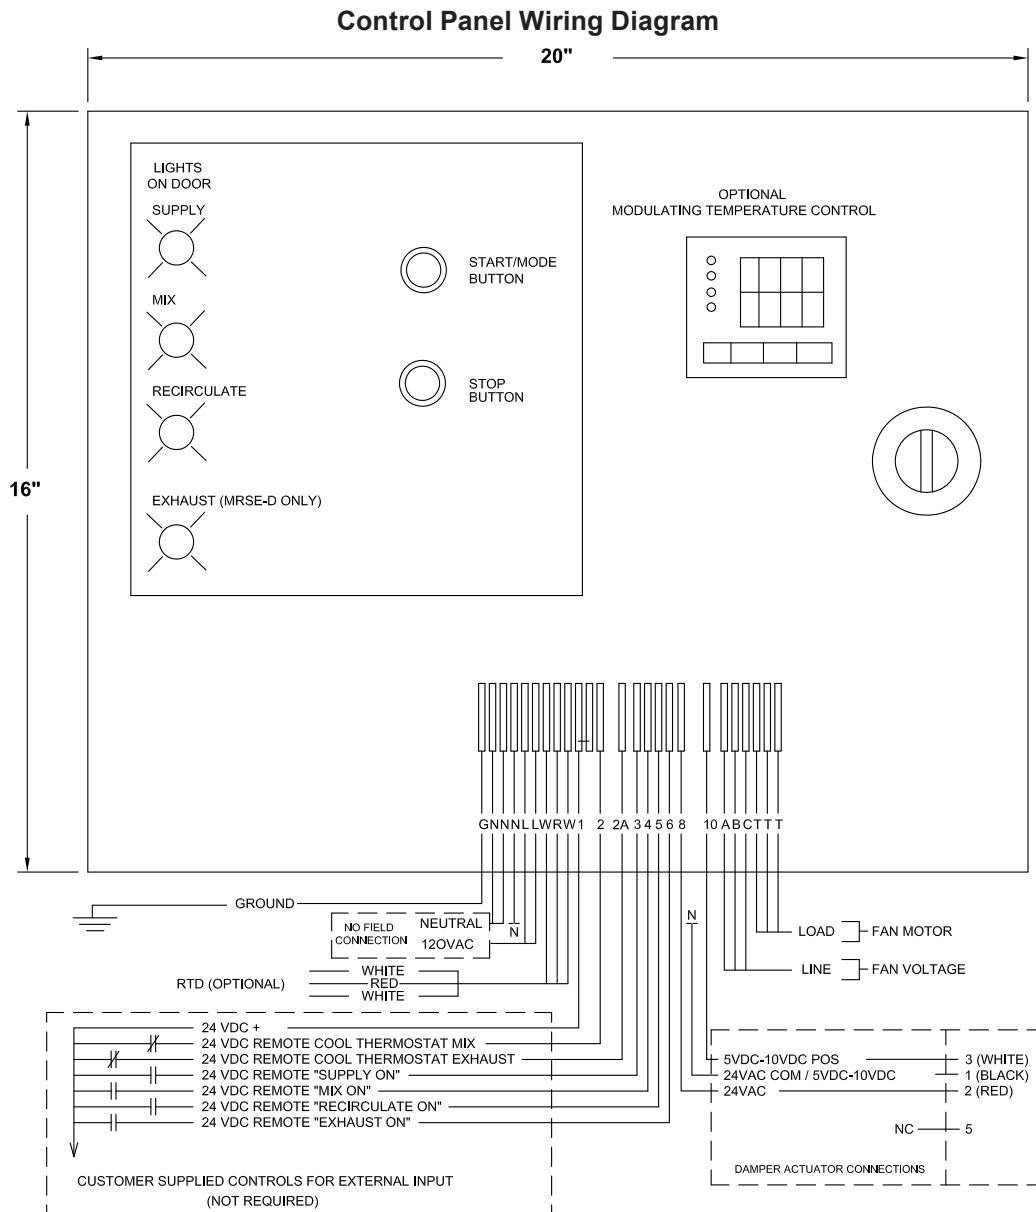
Control Panel Wiring Diagram

20"

16"

LIGHTS ON DOOR

SUPPLY

MIX

RECIRCULATE

EXHAUST (MRSE-D ONLY)

START/MODE BUTTON

STOP BUTTON

OPTIONAL MODULATING TEMPERATURE CONTROL

G N N N L L W R W 1 2 2A 3 4 5 6 8 10 A B C T T T

GROUND

NO FIELD CONNECTION

NEUTRAL

N

12OVAC

N

LOAD

FAN MOTOR

LINE

FAN VOLTAGE

RTD (OPTIONAL)

WHITE

RED

WHITE

24 VDC +

24 VDC REMOTE COOL THERMOSTAT MIX

24 VDC REMOTE COOL THERMOSTAT EXHAUST

24 VDC REMOTE "SUPPLY ON"

24 VDC REMOTE "MIX ON"

24 VDC REMOTE "RECIRCULATE ON"

24 VDC REMOTE "EXHAUST ON"

CUSTOMER SUPPLIED CONTROLS FOR EXTERNAL INPUT (NOT REQUIRED)

5VDC-10VDC POS

24VAC COM / 5VDC-10VDC

24VAC

3 (WHITE)

1 (BLACK)

2 (RED)

NC

5

DAMPER ACTUATOR CONNECTIONS